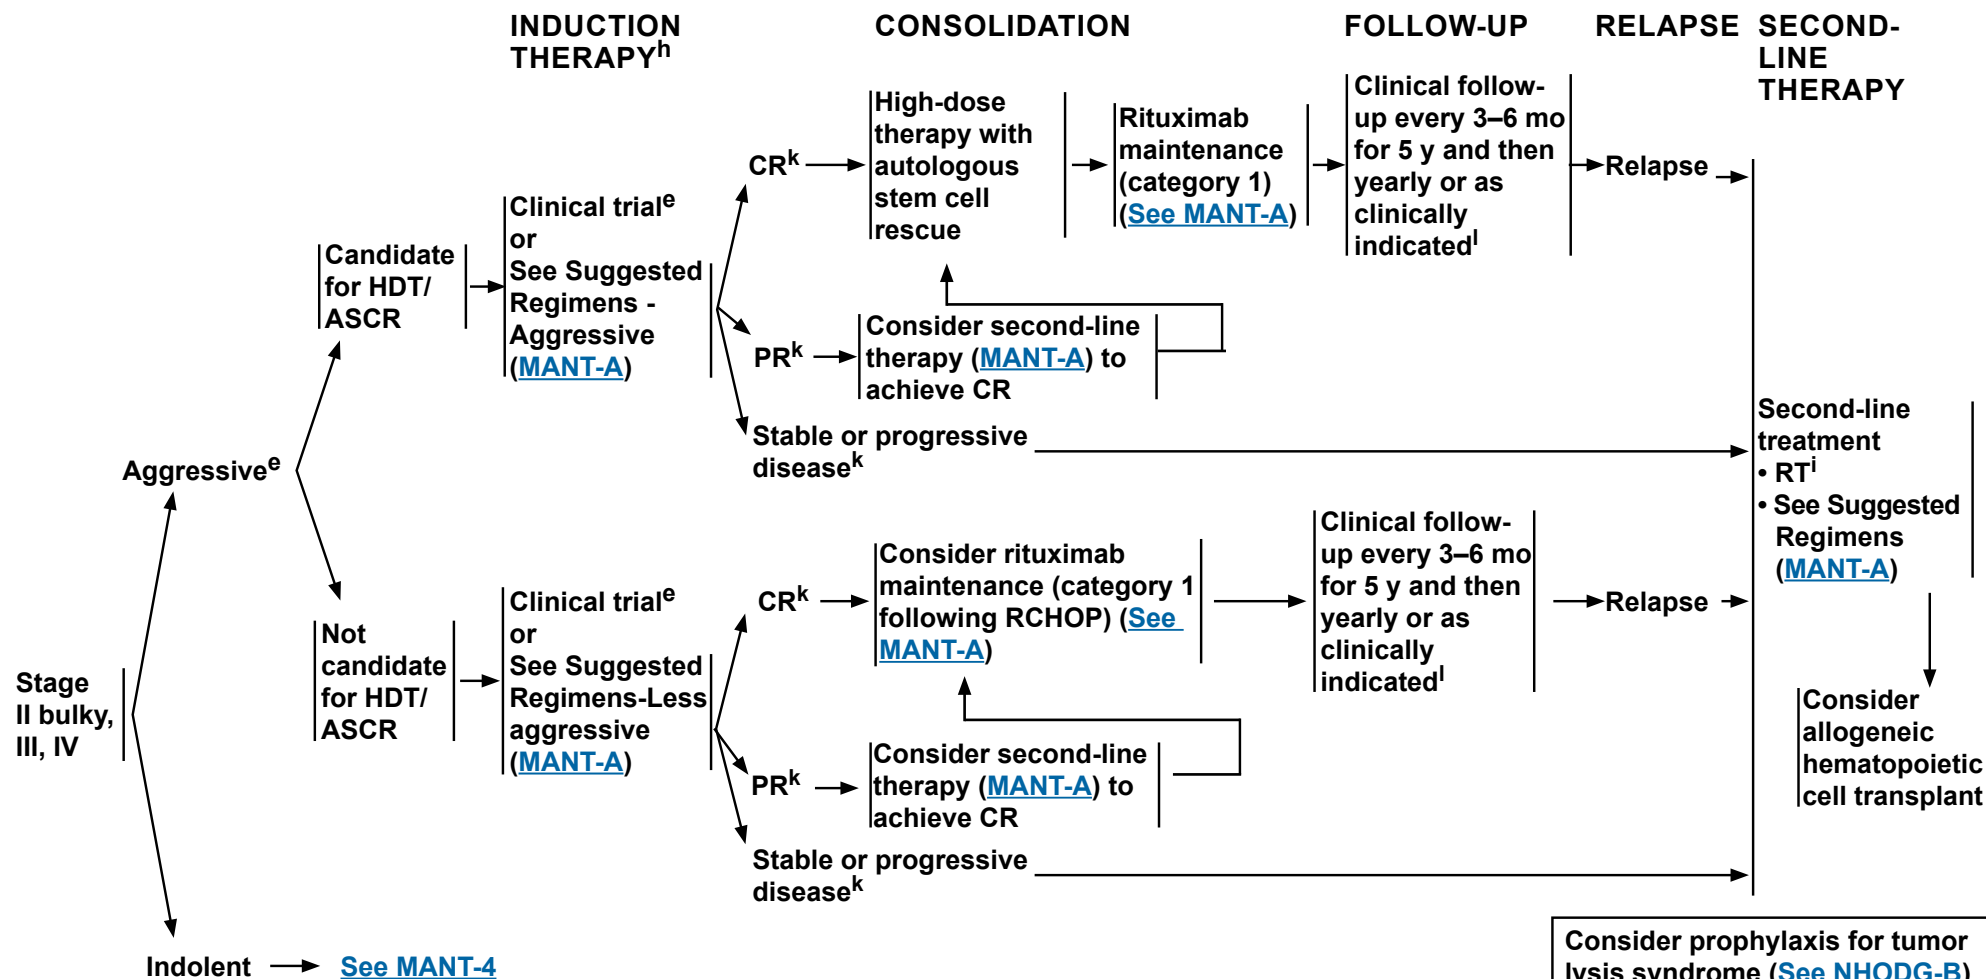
INDUCTION THERAPY$^h$

CONSOLIDATION

FOLLOW-UP

RELAPSE

SECOND-LINE THERAPY

Stage II bulky, III, IV

Aggressive$^e$

Candidate for HDT/ ASCR

Clinical trial$^e$ or See Suggested Regimens - Aggressive (MANT-A)

CR$^k$

High-dose therapy with autologous stem cell rescue

Rituximab maintenance (category 1) (See MANT-A)

Clinical follow-up every 3–6 mo for 5 y and then yearly or as clinically indicated$^l$

Relapse

PR$^k$

Consider second-line therapy (MANT-A) to achieve CR

Stable or progressive disease$^k$

Not candidate for HDT/ ASCR

Clinical trial$^e$ or See Suggested Regimens-Less aggressive (MANT-A)

CR$^k$

Consider rituximab maintenance (category 1 following RCHOP) (See MANT-A)

Clinical follow-up every 3–6 mo for 5 y and then yearly or as clinically indicated$^l$

Relapse

PR$^k$

Consider second-line therapy (MANT-A) to achieve CR

Stable or progressive disease$^k$

Second-line treatment
• RT$^i$
• See Suggested Regimens (MANT-A)

Consider allogeneic hematopoietic cell transplant

Indolent → See MANT-4

Consider prophylaxis for tumor lysis syndrome (See NHODG-B)